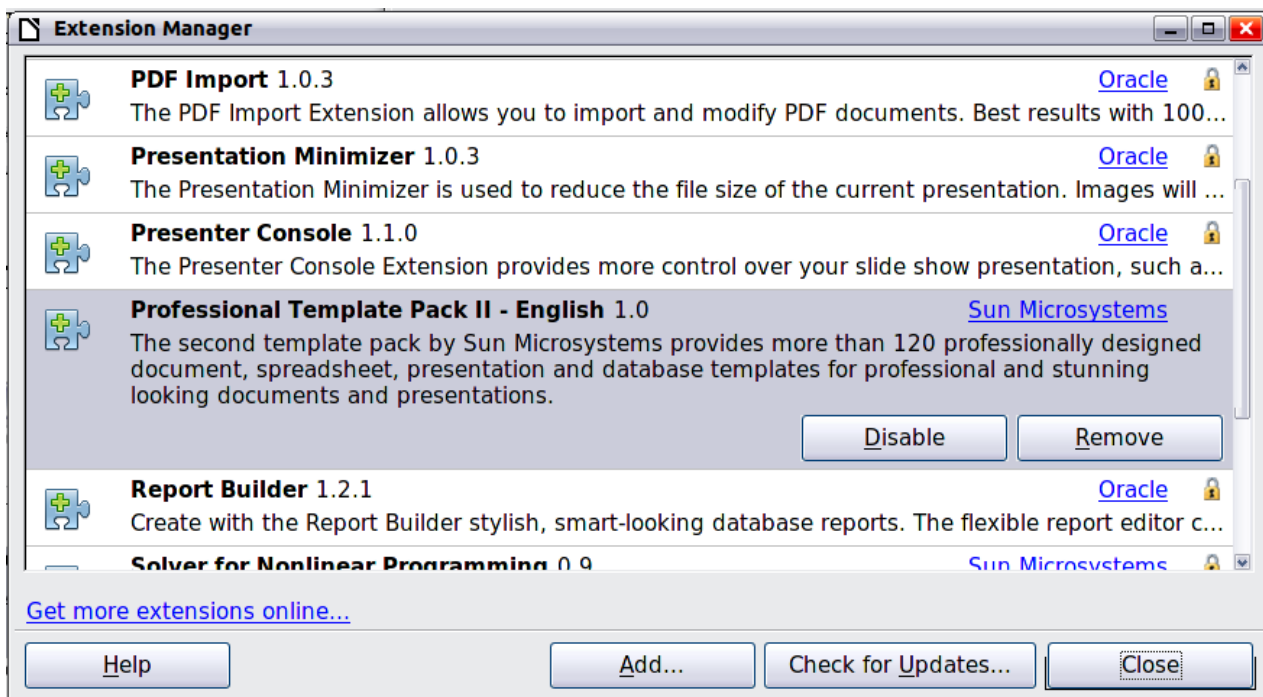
Extension Manager

**PDF Import** 1.0.3
Oracle
The PDF Import Extension allows you to import and modify PDF documents. Best results with 100…

**Presentation Minimizer** 1.0.3
Oracle
The Presentation Minimizer is used to reduce the file size of the current presentation. Images will …

**Presenter Console** 1.1.0
Oracle
The Presenter Console Extension provides more control over your slide show presentation, such a…

**Professional Template Pack II - English** 1.0
Sun Microsystems
The second template pack by Sun Microsystems provides more than 120 professionally designed document, spreadsheet, presentation and database templates for professional and stunning looking documents and presentations.

Disable
Remove

**Report Builder** 1.2.1
Oracle
Create with the Report Builder stylish, smart-looking database reports. The flexible report editor c…

**Solver for Nonlinear Programming** 0.9
Sun Microsystems

Get more extensions online...

Help
Add...
Check for Updates...
Close